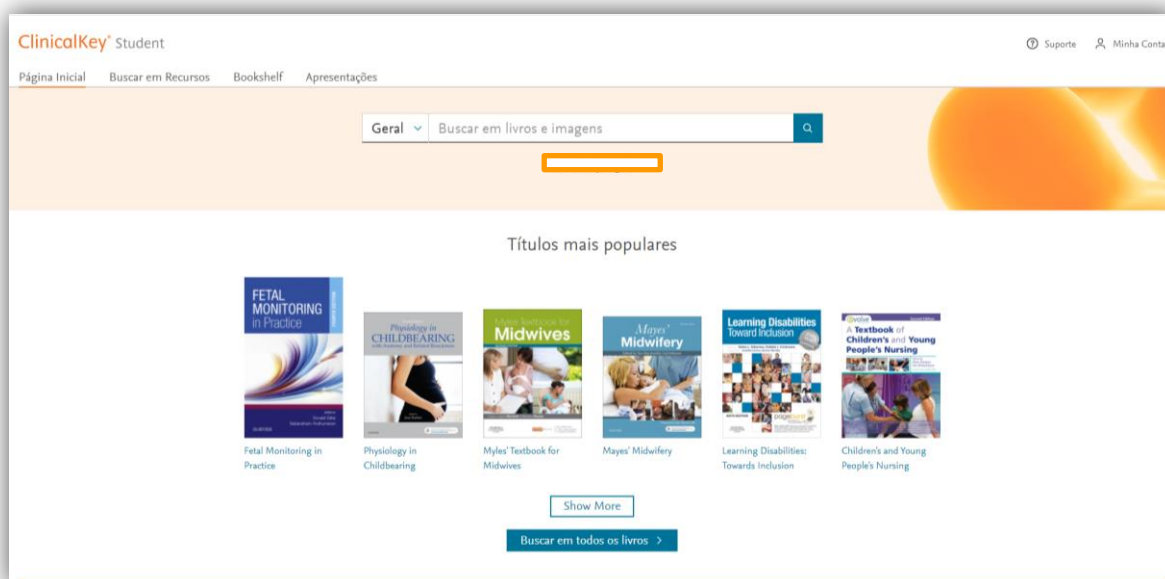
ClinicalKey® Student

Suporte Minha Conta

Página Inicial Buscar em Recursos Bookshelf Apresentações

Geral Buscar em livros e imagens

Títulos mais populares

FETAL MONITORING in Practice

Physiology in CHILDBEARING

Myles Textbook for Midwives

Mayes' Midwifery

Learning Disabilities Toward Inclusion

A Textbook of Children's and Young People's Nursing

Fetal Monitoring in Practice

Physiology in Childbearing

Myles' Textbook for Midwives

Mayes' Midwifery

Learning Disabilities: Towards Inclusion

Children's and Young People's Nursing

Show More

Buscar em todos os livros ›